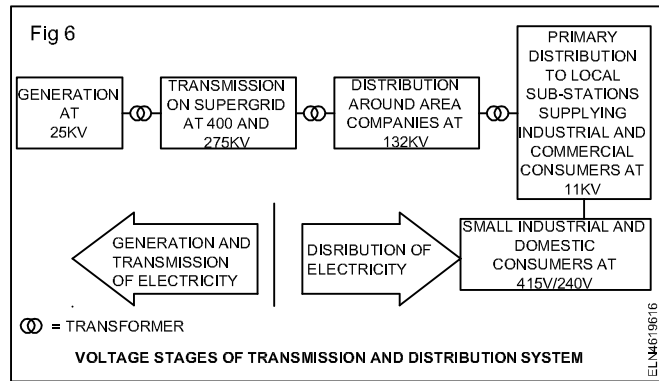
Fig 6

GENERATION AT 25KV

TRANSMISSION ON SUPERGRID AT 400 AND 275KV

DISTRIBUTION AROUND AREA COMPANIES AT 132KV

PRIMARY DISTRIBUTION TO LOCAL SUB-STATIONS SUPPLYING INDUSTRIAL AND COMMERCIAL CONSUMERS AT 11KV

GENERATION AND TRANSMISSION OF ELECTRICITY

DISRIBUTION OF ELECTRICITY

SMALL INDUSTRIAL AND DOMESTIC CONSUMERS AT 415V/240V

= TRANSFORMER

VOLTAGE STAGES OF TRANSMISSION AND DISTRIBUTION SYSTEM

ELN4619616